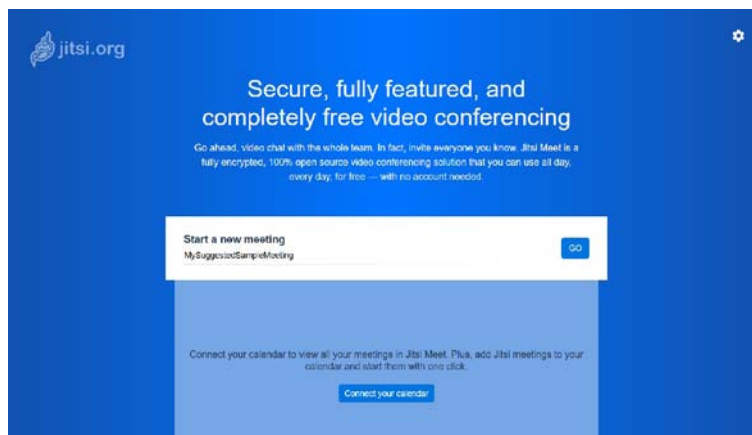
jitsi.org

Secure, fully featured, and completely free video conferencing

Go ahead, video chat with the whole team. In fact, invite everyone you know. Jitsi Meet is a fully encrypted, 100% open source video conferencing solution that you can use all day, every day, for free — with no account needed.

Start a new meeting

MySuggestedSampleMeeting

GO

Connect your calendar to view all your meetings in Jitsi Meet. Plus, add Jitsi meetings to your calendar and start them with one click.

Connect your calendar